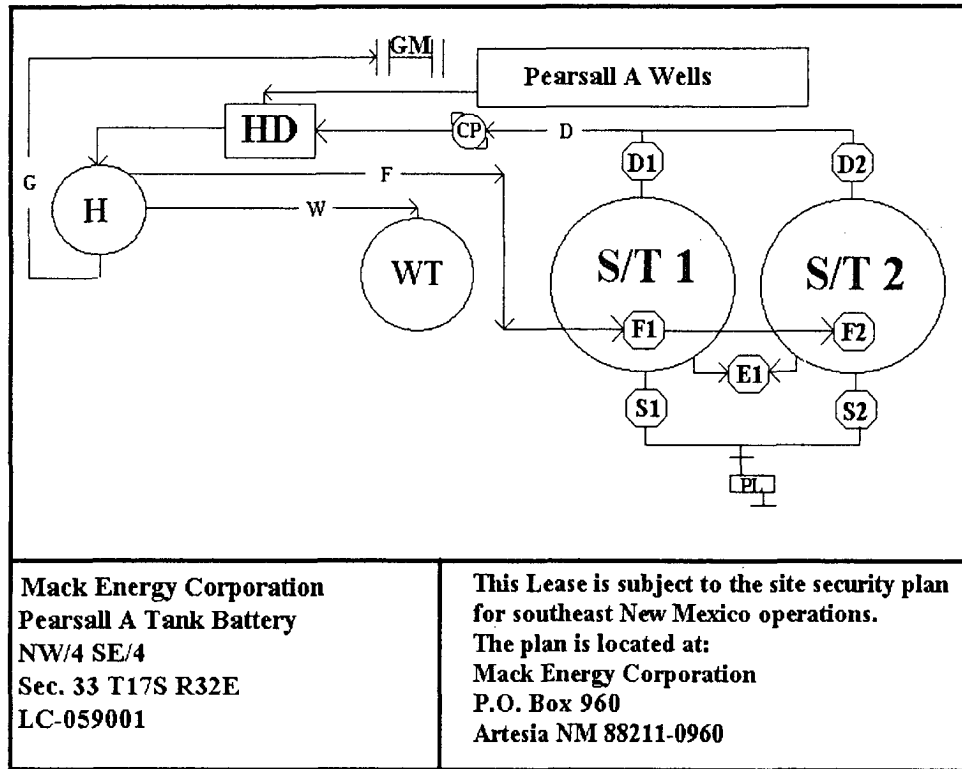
GM
Pearsall A Wells
HD
CP
D
D1
D2
G
F
H
W
WT
S/T 1
S/T 2
F1
F2
E1
S1
S2
PL

| Mack Energy Corporation<br>Pearsall A Tank Battery<br>NW/4 SE/4<br>Sec. 33 T17S R32E<br>LC-059001 | This Lease is subject to the site security plan for southeast New Mexico operations.<br>The plan is located at:<br>Mack Energy Corporation<br>P.O. Box 960<br>Artesia NM 88211-0960 |
|---|---|